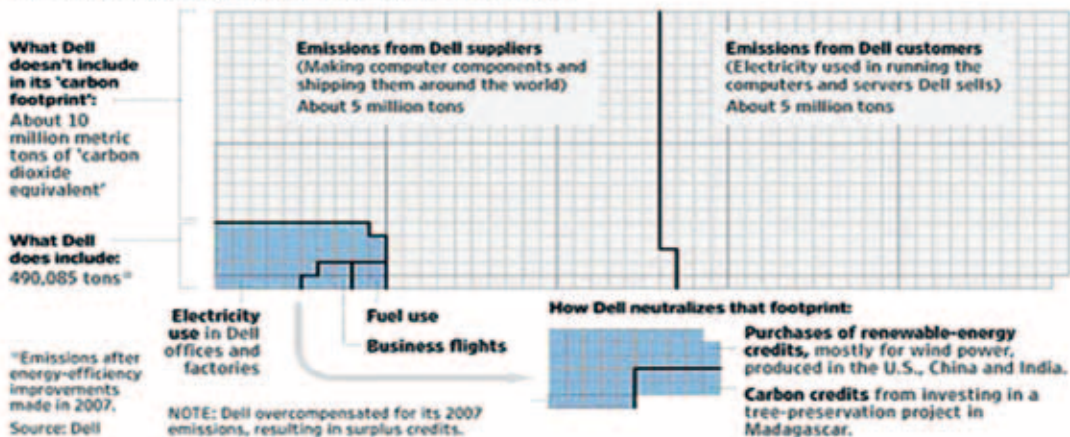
What Dell doesn't include in its 'carbon footprint': About 10 million metric tons of 'carbon dioxide equivalent'

Emissions from Dell suppliers (Making computer components and shipping them around the world) About 5 million tons

Emissions from Dell customers (Electricity used in running the computers and servers Dell sells) About 5 million tons

What Dell does include: 490,085 tons*

Electricity use in Dell offices and factories

Fuel use

Business flights

How Dell neutralizes that footprint:

Purchases of renewable-energy credits, mostly for wind power, produced in the U.S., China and India.

Carbon credits from investing in a tree-preservation project in Madagascar.

*Emissions after energy-efficiency improvements made in 2007.

Source: Dell

NOTE: Dell overcompensated for its 2007 emissions, resulting in surplus credits.